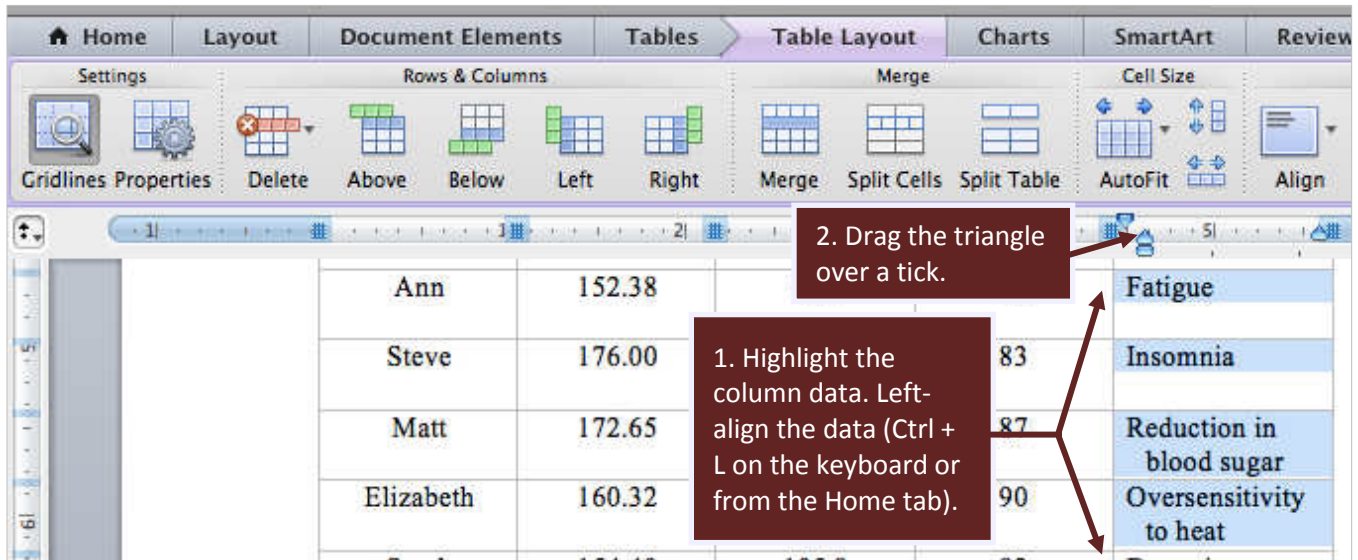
Home Layout Document Elements Tables Table Layout Charts SmartArt Review

Settings
Gridlines Properties

Rows & Columns
Delete Above Below Left Right

Merge
Merge Split Cells Split Table

Cell Size
AutoFit

Align

2. Drag the triangle over a tick.

1. Highlight the column data. Left-align the data (Ctrl + L on the keyboard or from the Home tab).

| Ann | 152.38 | | | Fatigue |
|---|---|---|---|---|
| Steve | 176.00 | | 83 | Insomnia |
| Matt | 172.65 | | 87 | Reduction in blood sugar |
| Elizabeth | 160.32 | | 90 | Oversensitivity to heat |